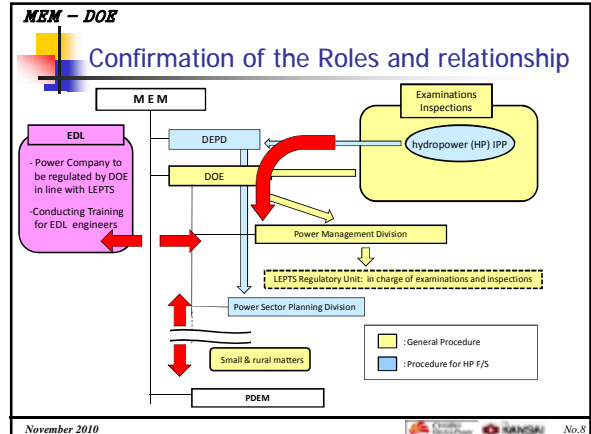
MEM – DOE

Confirmation of the Roles and relationship

M E M

EDL

- Power Company to be regulated by DOE in line with LEPTS

-Conducting Training for EDL engineers

DEPD

DOE

Examinations Inspections

hydropower (HP) IPP

Power Management Division

LEPTS Regulatory Unit: in charge of examinations and inspections

Power Sector Planning Division

Small & rural matters

:General Procedure

:Procedure for HP F/S

PDEM

November 2010

No.8